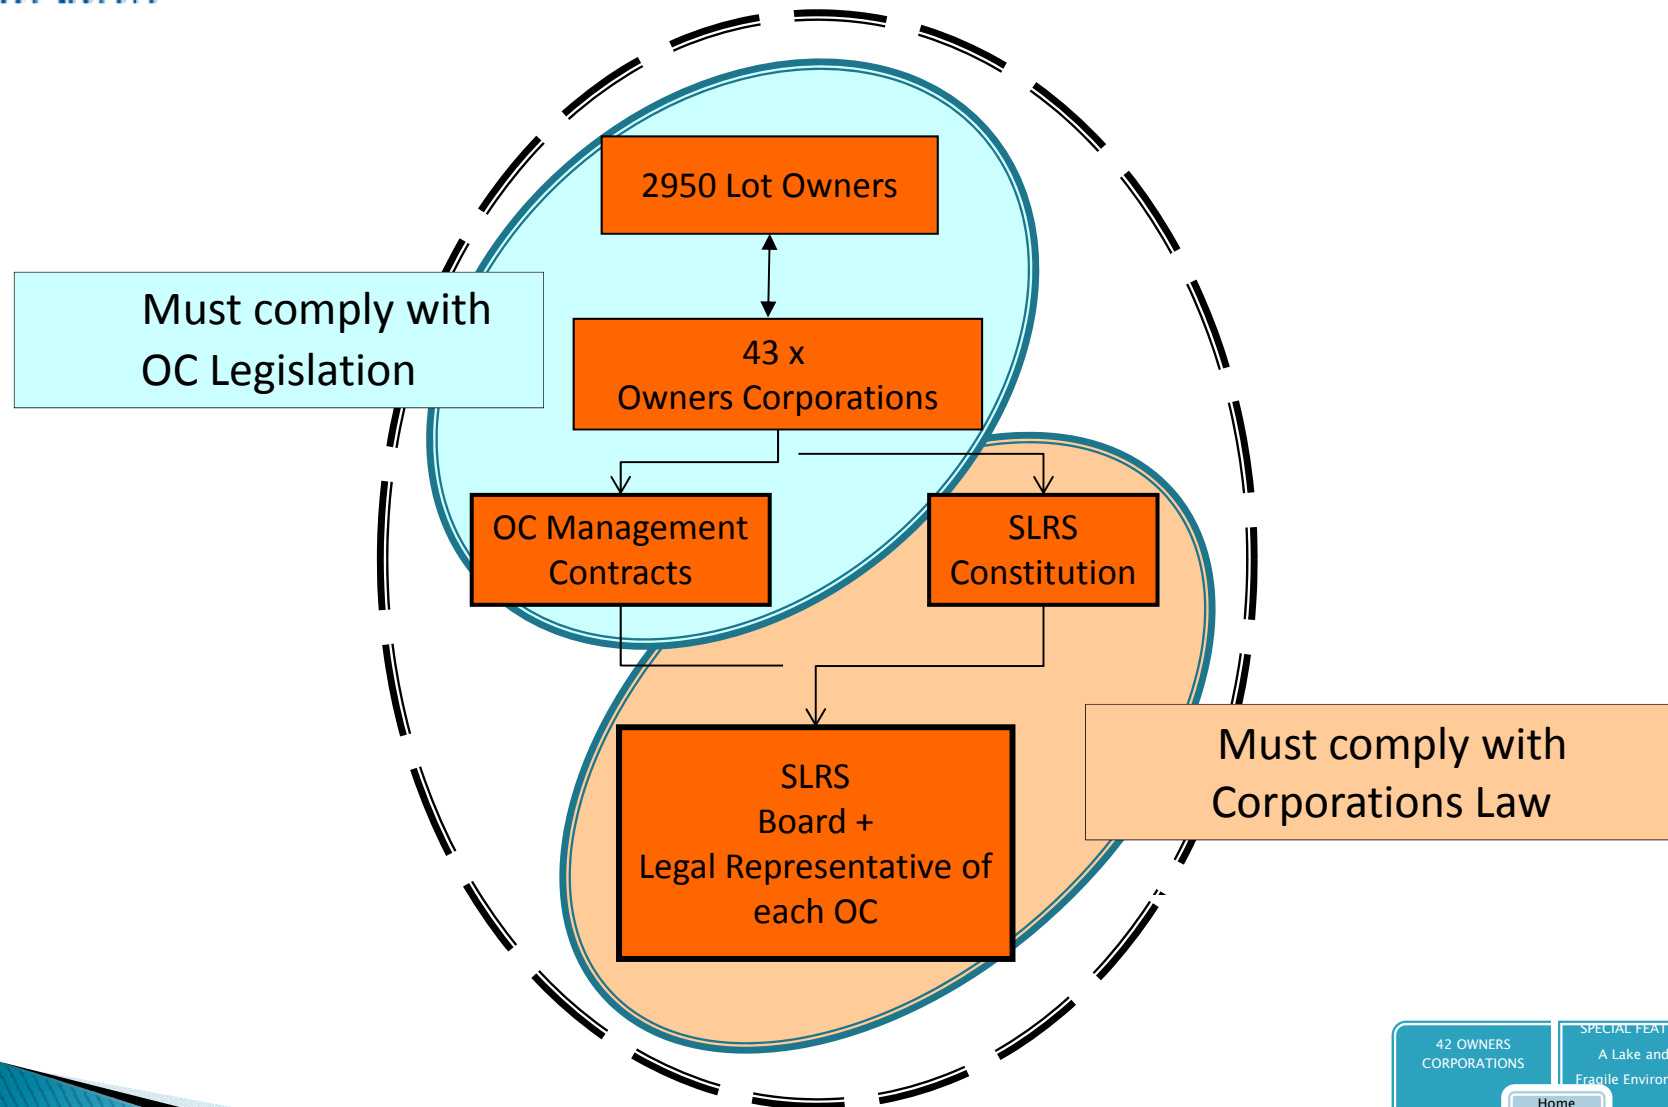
2950 Lot Owners

Must comply with
OC Legislation

43 x
Owners Corporations

OC Management
Contracts

SLRS
Constitution

SLRS
Board +
Legal Representative of
each OC

Must comply with
Corporations Law

42 OWNERS
CORPORATIONS

SPECIAL FEAT
A Lake and
Fragile Enviror

Home